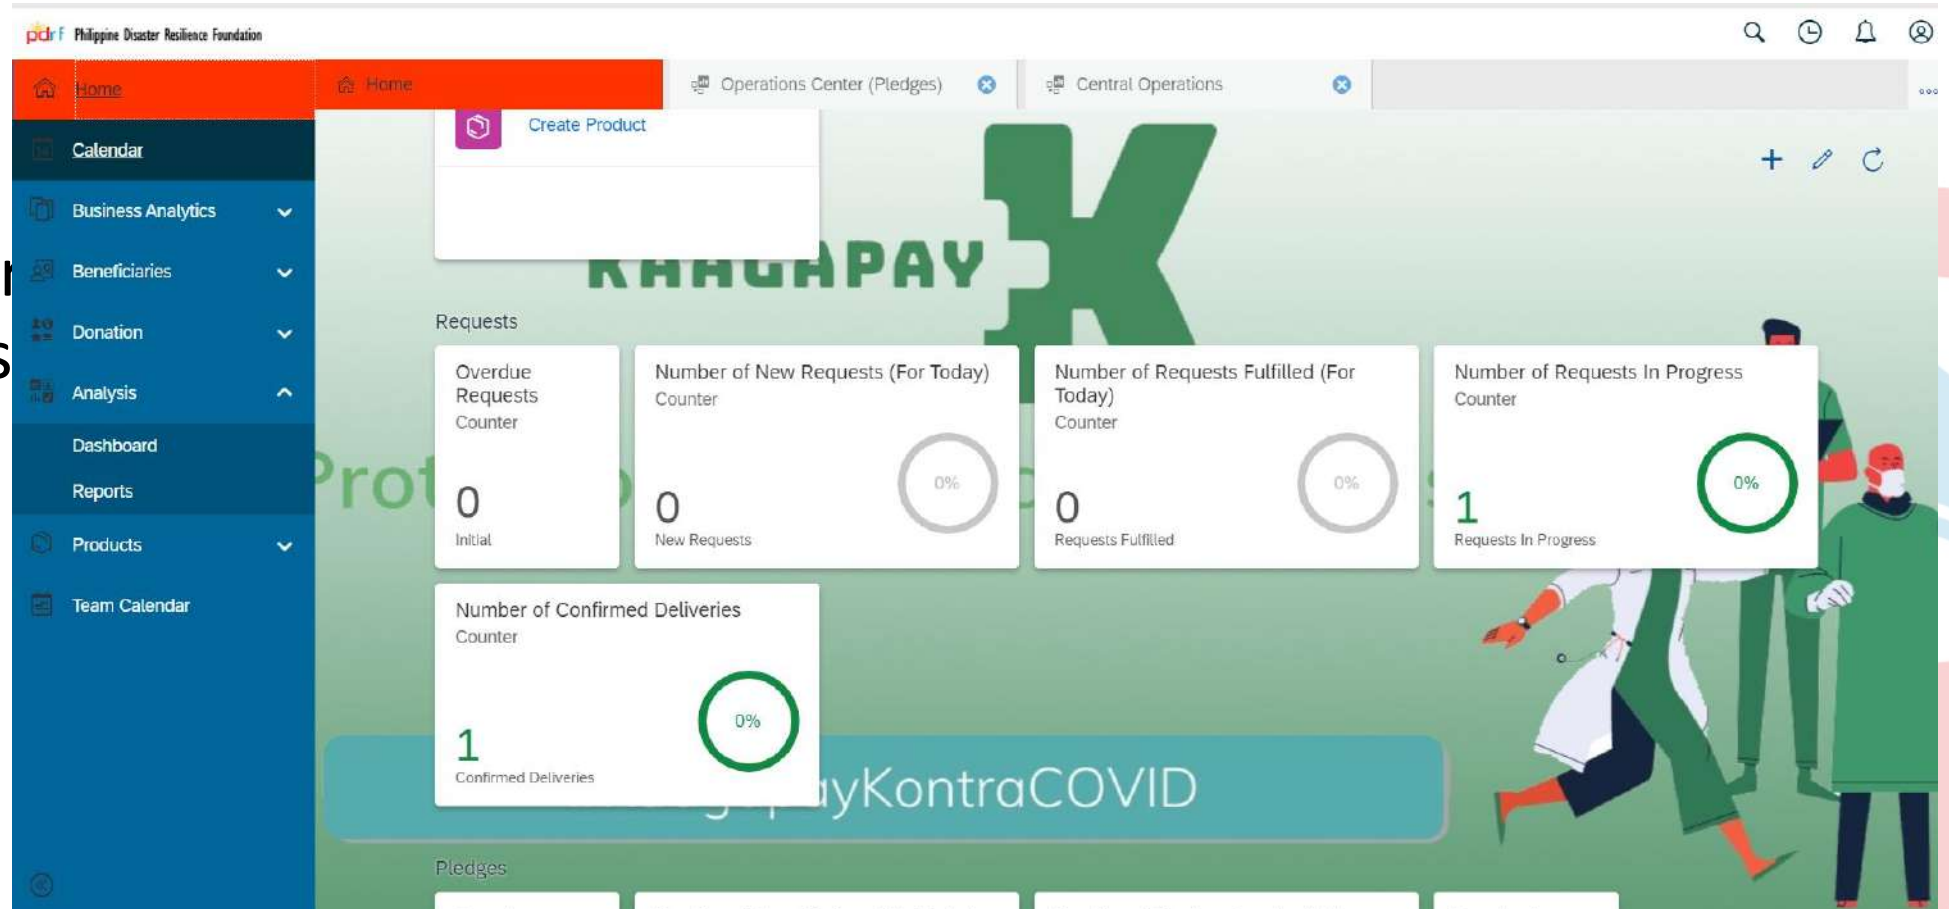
pdrf Philippine Disaster Resilience Foundation

Home
Calendar
Business Analytics
Beneficiaries
Donation
Analysis
Dashboard
Reports
Products
Team Calendar

Home
Operations Center (Pledges)
Central Operations

Create Product

KAAGAPAY

Requests

Overdue Requests
Counter
0
Initial

Number of New Requests (For Today)
Counter
0
New Requests
0%

Number of Requests Fulfilled (For Today)
Counter
0
Requests Fulfilled
0%

Number of Requests In Progress
Counter
1
Requests In Progress
0%

Number of Confirmed Deliveries
Counter
1
Confirmed Deliveries
0%

Prot

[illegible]yKontraCOVID

Pledges